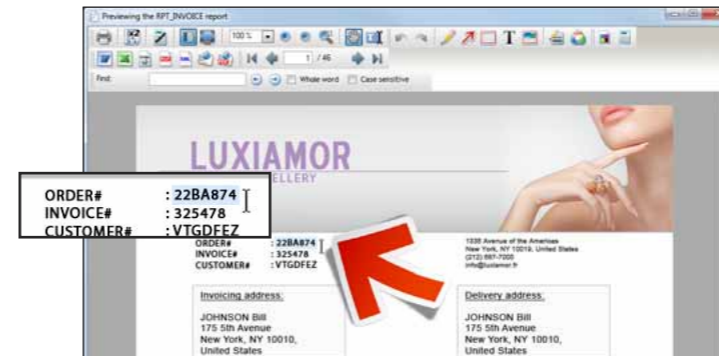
Previewing the RPT_INVOICE report

100 %

1 / 46

Find:

Whole word

Case sensitive

LUXIAMOR

JEWELLERY

ORDER# : 22BA874
INVOICE# : 325478
CUSTOMER# : VTGDFEZ

ORDER# : 22BA874
INVOICE# : 325478
CUSTOMER# : VTGDFEZ

1035 Avenue of the Americas
New York, NY 10010, United States
(212) 897-7005
info@luxiamor.fr

Invoicing address:

JOHNSON Bill
175 5th Avenue
New York, NY 10010,
United States

Delivery address:

JOHNSON Bill
175 5th Avenue
New York, NY 10010,
United States